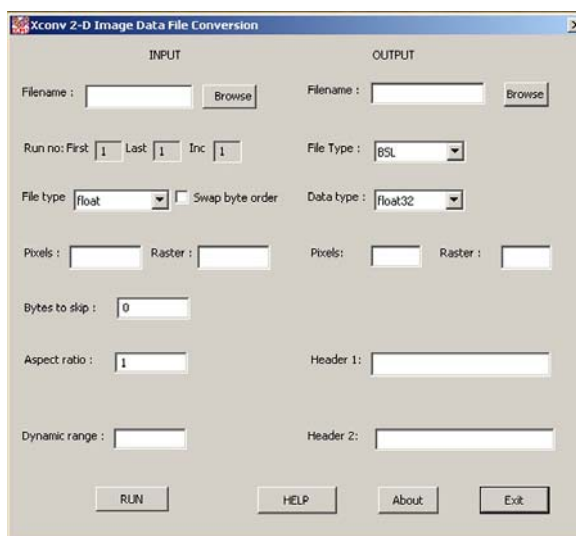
Xconv 2-D Image Data File Conversion

INPUT

OUTPUT

Filename :

Browse

Filename :

Browse

Run no: First 1 Last 1 Inc 1

File Type : BSL

File type float

Swap byte order

Data type : float32

Pixels :

Raster :

Pixels:

Raster :

Bytes to skip : 0

Aspect ratio : 1

Header 1:

Dynamic range :

Header 2:

RUN

HELP

About

Exit